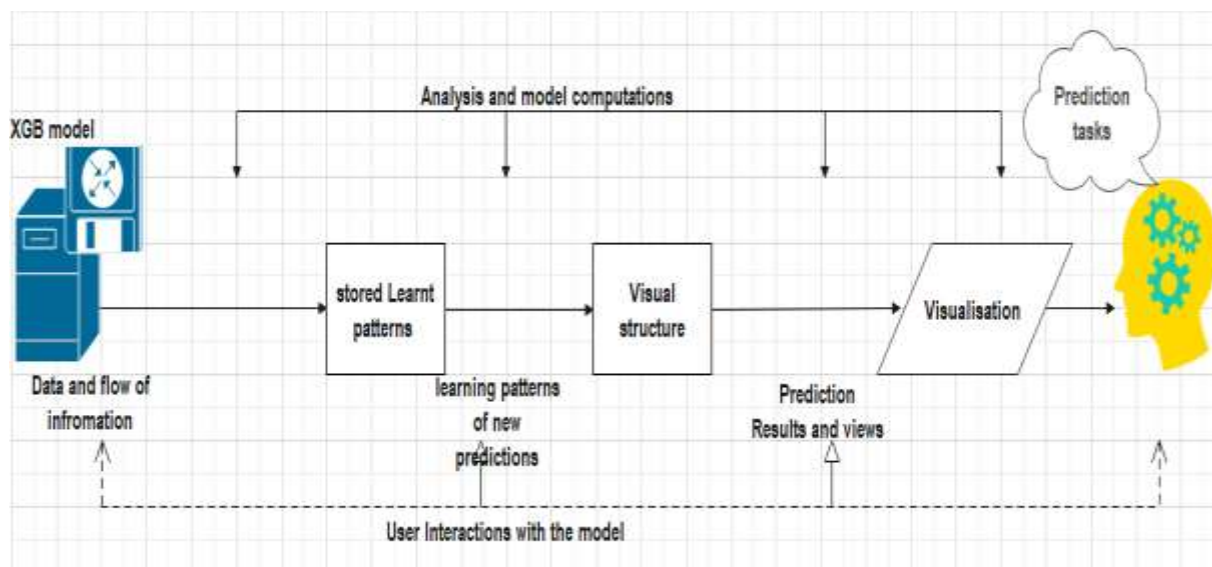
Analysis and model computations

XGB model

Prediction tasks

stored Learnt patterns

Visual structure

Visualisation

Data and flow of infromation

learning patterns of new predictions

Prediction Results and views

User Interactions with the model